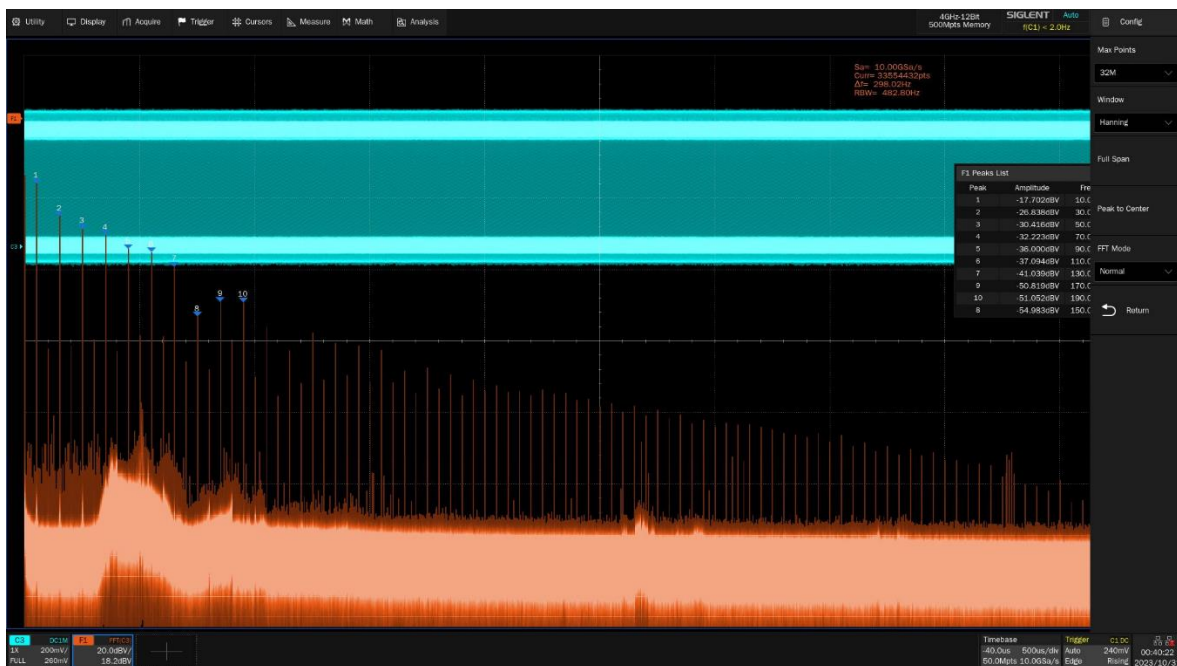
Utility Display Acquire Trigger Cursors Measure Math Analysis

4GHz-12Bit
500Mpts Memory

SIGLENT Auto
f(C1) < 2.0Hz

Config

Sa= 10.00GSa/s
Curr= 33554432pts
Δf= 298.02Hz
RBW= 482.80Hz

F1

1 2 3 4 5 6 7 8 9 10

F1 Peaks List

| Peak | Amplitude | Fre |
|---|---|---|
| 1 | -17.702dBV | 10.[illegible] |
| 2 | -26.838dBV | 30.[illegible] |
| 3 | -30.416dBV | 50.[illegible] |
| 4 | -32.223dBV | 70.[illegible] |
| 5 | -36.000dBV | 90.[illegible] |
| 6 | -37.094dBV | 110.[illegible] |
| 7 | -41.039dBV | 130.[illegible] |
| 9 | -50.819dBV | 170.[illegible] |
| 10 | -51.052dBV | 190.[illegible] |
| 8 | -54.983dBV | 150.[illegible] |

Max Points
32M
Window
Hanning
Full Span
Peak to Center
FFT Mode
Normal
Return

C3 DC1M
1X 200mV/
FULL 260mV

F1 FFT(C3)
20.0dBV/
18.2dBV

Timebase
-40.0us 500us/div
50.0Mpts 10.0GSa/s

Trigger
Auto
Edge

C1 DC
240mV
Rising

00:40:22
2023/10/3